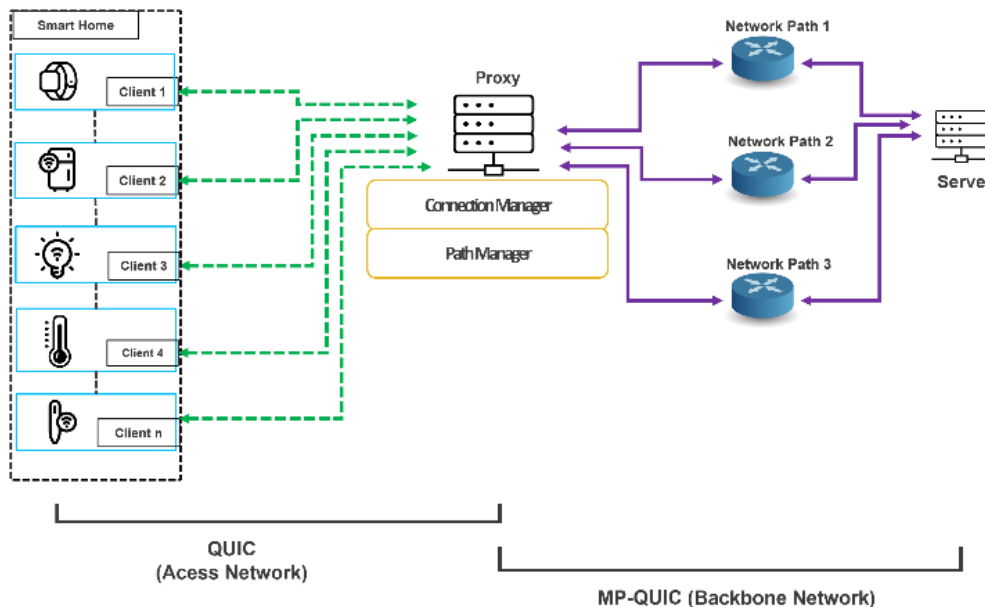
Smart Home

Client 1

Client 2

Client 3

Client 4

Client n

Proxy

Connection Manager

Path Manager

Network Path 1

Network Path 2

Network Path 3

Serve

QUIC
(Acess Network)

MP-QUIC (Backbone Network)